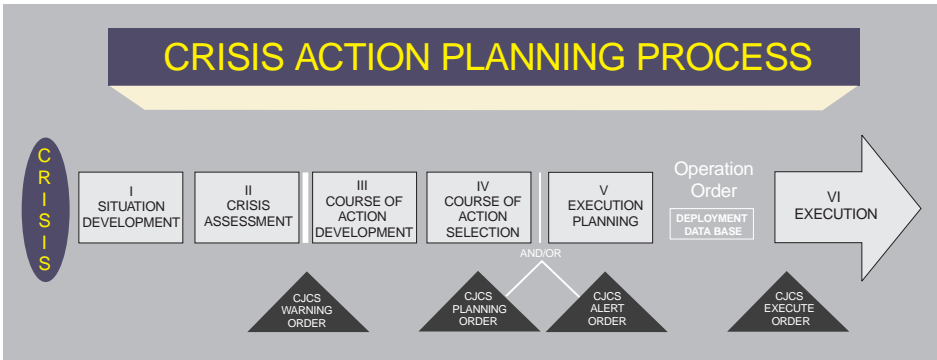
CRISIS ACTION PLANNING PROCESS

C
R
I
S
I
S

I
SITUATION
DEVELOPMENT

II
CRISIS
ASSESSMENT

III
COURSE OF
ACTION
DEVELOPMENT

IV
COURSE OF
ACTION
SELECTION

V
EXECUTION
PLANNING

Operation
Order

DEPLOYMENT
DATA BASE

VI
EXECUTION

AND/OR

CJCS
WARNING
ORDER

CJCS
PLANNING
ORDER

CJCS
ALERT
ORDER

CJCS
EXECUTE
ORDER